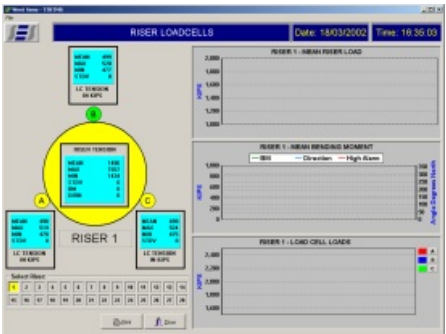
RISER LOADCELLS

Date: 18/03/2002

Time: 16:35:03

MEAN
MAX
MIN
STDV

LC TENSION
IN KIPS

B

RISER TENSION

MEAN
MAX
MIN
STDV

A

C

MEAN
MAX
MIN
STDV

LC TENSION
IN KIPS

MEAN
MAX
MIN
STDV

LC TENSION
IN KIPS

RISER 1

Select Riser:

1 2 3 4 5 6 7 8 9 10 11 12 13 14

RISER 1 - MEAN RISER LOAD

2,000
1,800
1,600
1,400
1,200
1,000

KIPS

RISER 1 - MEAN BENDING MOMENT

BM
Direction
High Alarm

1,000
800
600
400
200
0

KIPS

Angle Degrees North

RISER 1 - LOAD CELL LOADS

2,200
1,800
1,600
1,400
1,200

KIPS

A
B
C

Print

Close